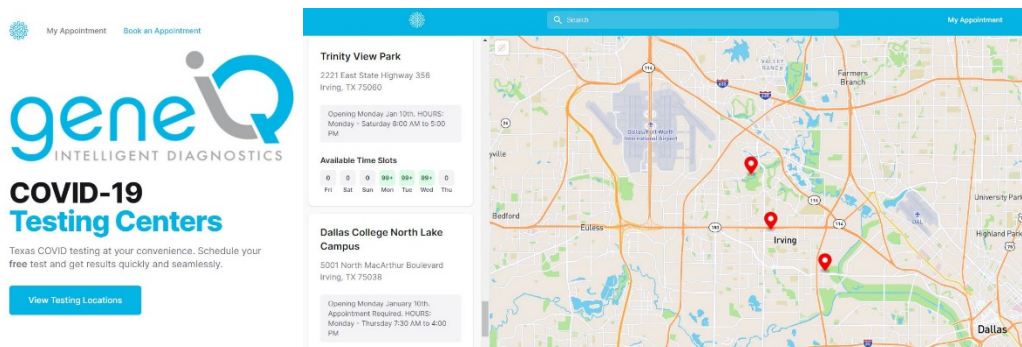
My Appointment Book an Appointment

geneiQ
INTELLIGENT DIAGNOSTICS

COVID-19
Testing Centers

Texas COVID testing at your convenience. Schedule your free test and get results quickly and seamlessly.

View Testing Locations

Search

My Appointment

Trinity View Park
2221 East State Highway 356
Irving, TX 75060

Opening Monday Jan 10th. HOURS: Monday - Saturday 8:00 AM to 5:00 PM

Available Time Slots

| 0 | 0 | 0 | 99+ | 99+ | 99+ | 0 |
|---|---|---|---|---|---|---|
| Fri | Sat | Sun | Mon | Tue | Wed | Thu |

Dallas College North Lake Campus
5001 North MacArthur Boulevard
Irving, TX 75038

Opening Monday January 10th. Appointment Required. HOURS: Monday - Thursday 7:30 AM to 4:00 PM

Farmers Branch
Dallas/Fort Worth International Airport
Bedford
Euless
Irving
University Park
Highland Park
Dallas